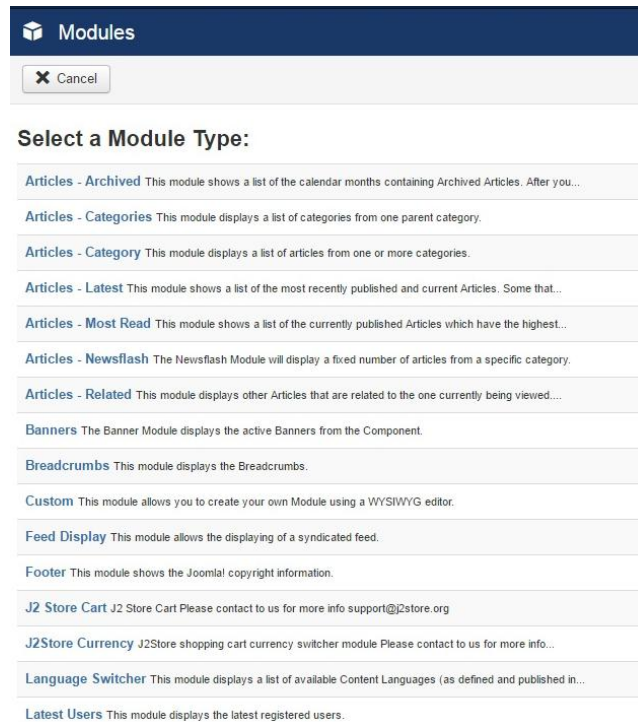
Modules

Cancel

Select a Module Type:

Articles - Archived This module shows a list of the calendar months containing Archived Articles. After you...

Articles - Categories This module displays a list of categories from one parent category.

Articles - Category This module displays a list of articles from one or more categories.

Articles - Latest This module shows a list of the most recently published and current Articles. Some that...

Articles - Most Read This module shows a list of the currently published Articles which have the highest...

Articles - Newsflash The Newsflash Module will display a fixed number of articles from a specific category.

Articles - Related This module displays other Articles that are related to the one currently being viewed....

Banners The Banner Module displays the active Banners from the Component.

Breadcrumbs This module displays the Breadcrumbs.

Custom This module allows you to create your own Module using a WYSIWYG editor.

Feed Display This module allows the displaying of a syndicated feed.

Footer This module shows the Joomla! copyright information.

J2 Store Cart J2 Store Cart Please contact to us for more info support@j2store.org

J2Store Currency J2Store shopping cart currency switcher module Please contact to us for more info...

Language Switcher This module displays a list of available Content Languages (as defined and published in...

Latest Users This module displays the latest registered users.